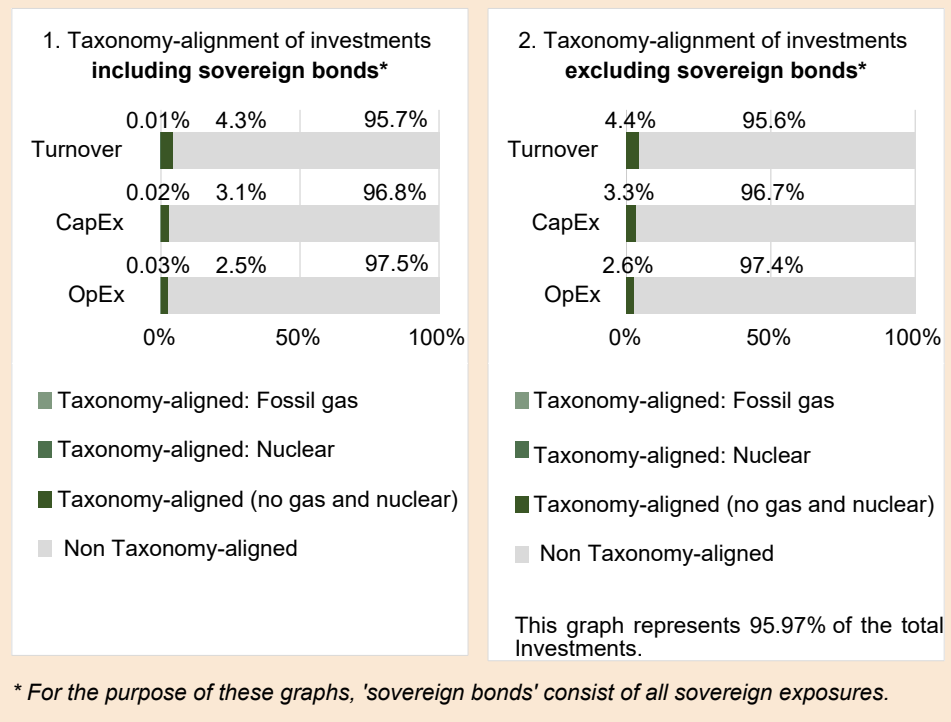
1. Taxonomy-alignment of investments **including sovereign bonds***

0.01% 4.3% 95.7%

Turnover

0.02% 3.1% 96.8%

CapEx

0.03% 2.5% 97.5%

OpEx

0% 50% 100%

Taxonomy-aligned: Fossil gas

Taxonomy-aligned: Nuclear

Taxonomy-aligned (no gas and nuclear)

Non Taxonomy-aligned

2. Taxonomy-alignment of investments **excluding sovereign bonds***

4.4% 95.6%

Turnover

3.3% 96.7%

CapEx

2.6% 97.4%

OpEx

0% 50% 100%

Taxonomy-aligned: Fossil gas

Taxonomy-aligned: Nuclear

Taxonomy-aligned (no gas and nuclear)

Non Taxonomy-aligned

This graph represents 95.97% of the total Investments.

* For the purpose of these graphs, 'sovereign bonds' consist of all sovereign exposures.